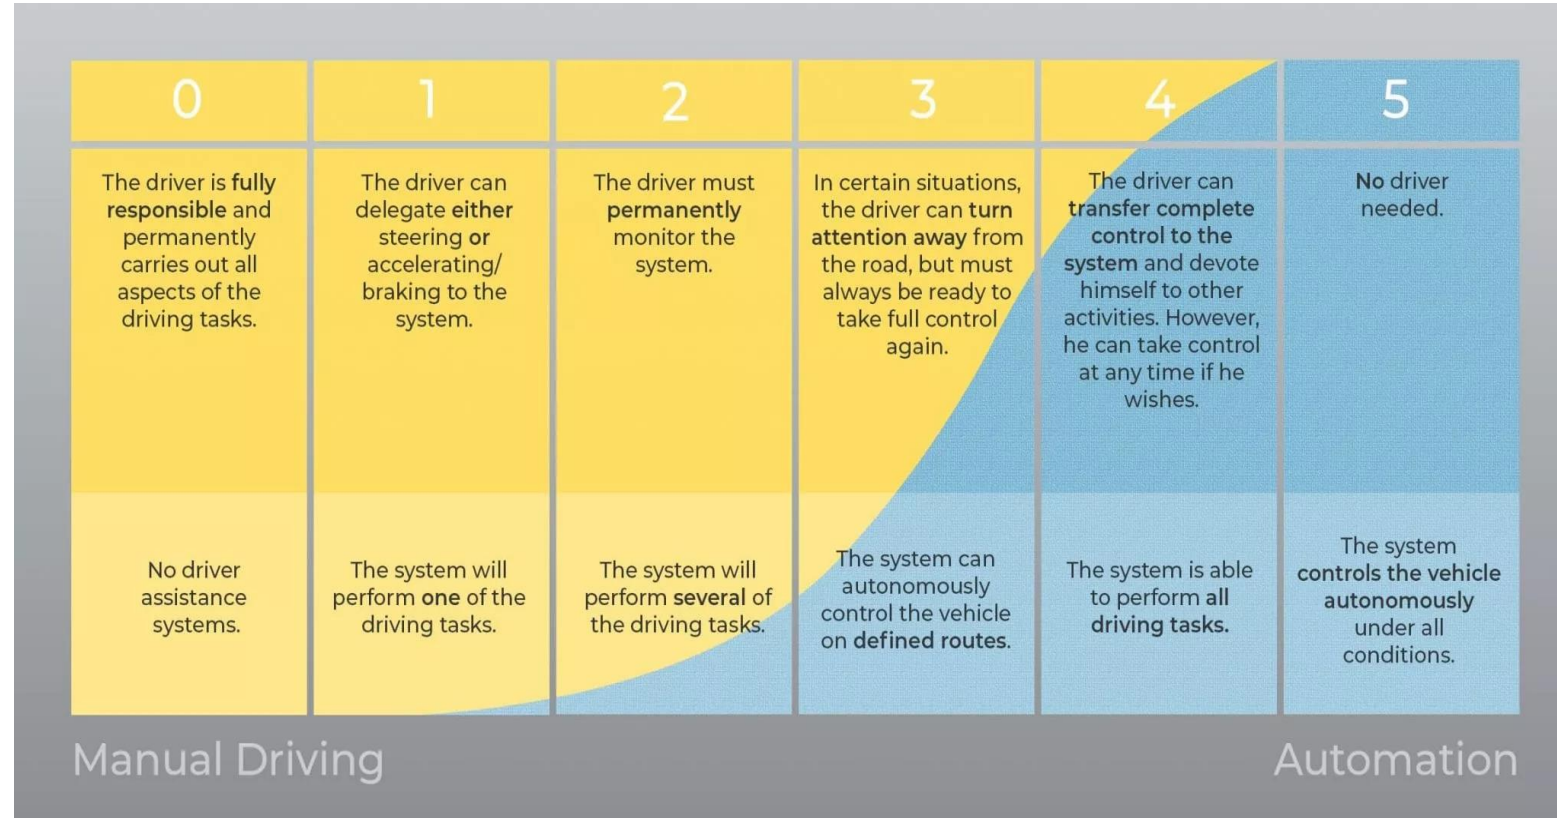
| 0 | 1 | 2 | 3 | 4 | 5 |
|---|---|---|---|---|---|
| The driver is fully responsible and permanently carries out all aspects of the driving tasks. | The driver can delegate either steering or accelerating/ braking to the system. | The driver must permanently monitor the system. | In certain situations, the driver can turn attention away from the road, but must always be ready to take full control again. | The driver can transfer complete control to the system and devote himself to other activities. However, he can take control at any time if he wishes. | No driver needed. |
| No driver assistance systems. | The system will perform one of the driving tasks. | The system will perform several of the driving tasks. | The system can autonomously control the vehicle on defined routes. | The system is able to perform all driving tasks. | The system controls the vehicle autonomously under all conditions. |

Manual Driving

Automation